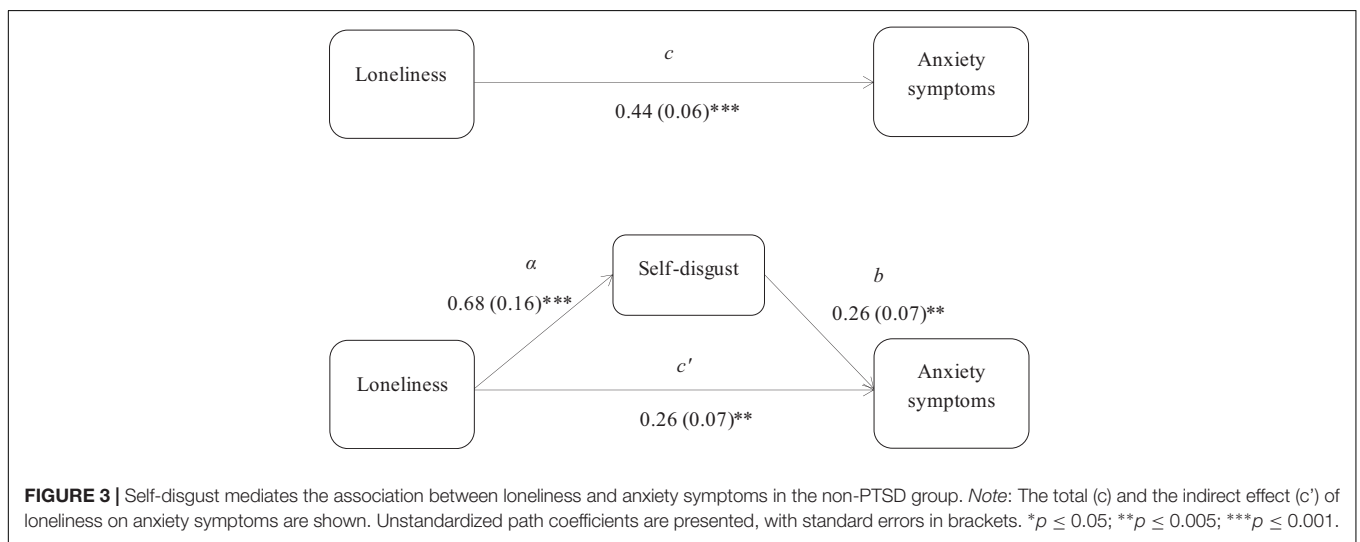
Loneliness

$c$

0.44 (0.06)***

Anxiety symptoms

$\alpha$

0.68 (0.16)***

Self-disgust

$b$

0.26 (0.07)**

Loneliness

$c'$

0.26 (0.07)**

Anxiety symptoms

**FIGURE 3 |** Self-disgust mediates the association between loneliness and anxiety symptoms in the non-PTSD group. *Note*: The total (c) and the indirect effect (c') of loneliness on anxiety symptoms are shown. Unstandardized path coefficients are presented, with standard errors in brackets. $*p \leq 0.05$; $**p \leq 0.005$; $***p \leq 0.001$.